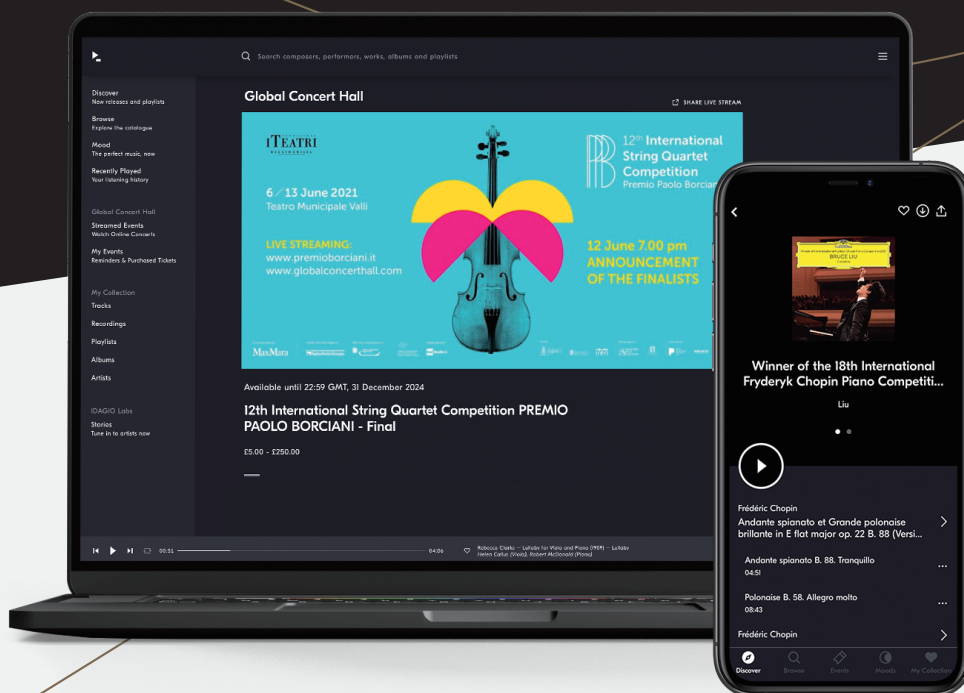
Search composers, performers, works, albums and playlists

Discover
New releases and playlists

Browse
Explore the catalogue

Mood
The perfect music, now

Recently Played
Your listening history

Global Concert Hall

Streamed Events
Watch Online Concerts

My Events
Reminders & Purchased Tickets

My Collection

Tracks

Recordings

Playlists

Albums

Artists

IDAGIO Labs

Stories
Tune in to artists now

Global Concert Hall

SHARE LIVE STREAM

I TEATRI

6 / 13 June 2021
Teatro Municipale Valli

LIVE STREAMING:
www.premioborciani.it
www.globalconcerthall.com

12th International String Quartet Competition
Premio Paolo Borciani

12 June 7.00 pm
ANNOUNCEMENT OF THE FINALISTS

MaxMara

Available until 22:59 GMT, 31 December 2024

12th International String Quartet Competition PREMIO PAOLO BORCIANI - Final

£5.00 - £250.00

00:51

04:06

Rebecca Clarke — Lullaby for Viola and Piano (1909) — Lullaby
Helen Callus (Viola), Robert McDonald (Piano)

BRUCE LIU

Winner of the 18th International Fryderyk Chopin Piano Competiti...

Liu

Frédéric Chopin
Andante spianato et Grande polonaise brillante in E flat major op. 22 B. 88 (Versi...

Andante spianato B. 88. Tranquillo
04:51

Polonaise B. 58. Allegro molto
08:43

Frédéric Chopin

Discover
Browse
Events
Moods
My Collection